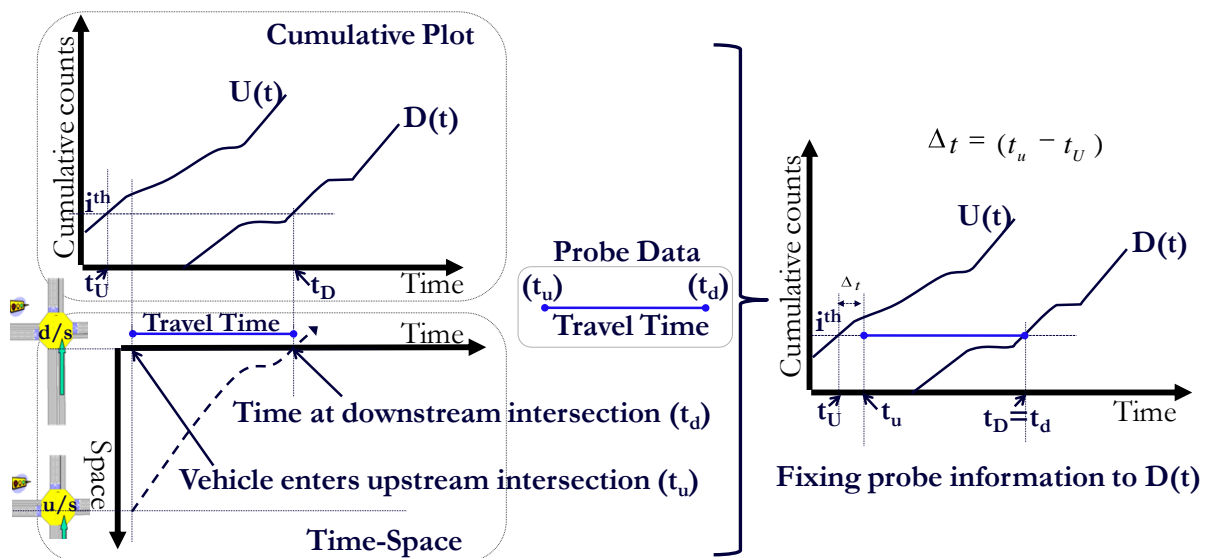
Cumulative Plot

Cumulative counts

U(t)

D(t)

$i^{th}$

$t_U$

$t_D$

Time

d/s

Travel Time

Time

Space

Time at downstream intersection ($t_d$)

Vehicle enters upstream intersection ($t_u$)

u/s

Time-Space

Probe Data

($t_u$)

($t_d$)

Travel Time

$\Delta_t = (t_u - t_U)$

Cumulative counts

U(t)

D(t)

$\Delta_t$

$i^{th}$

$t_U$

$t_u$

$t_D = t_d$

Time

Fixing probe information to D(t)